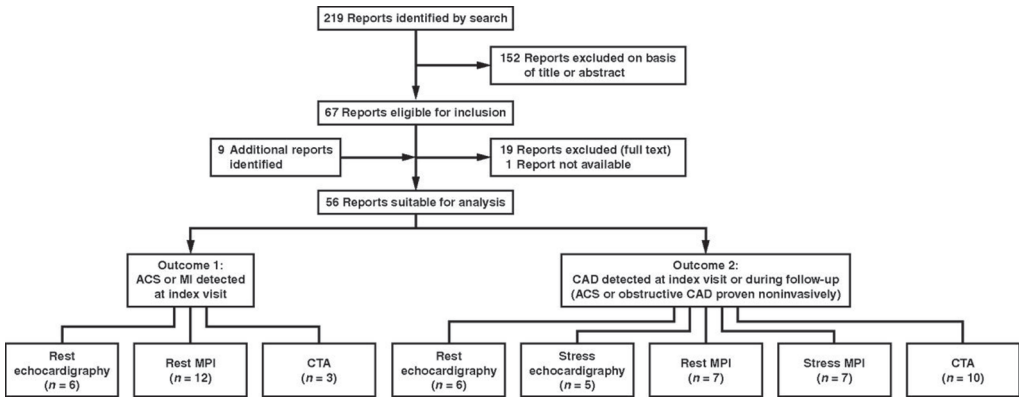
219 Reports identified by search

152 Reports excluded on basis of title or abstract

67 Reports eligible for inclusion

9 Additional reports identified

19 Reports excluded (full text)
1 Report not available

56 Reports suitable for analysis

Outcome 1:
ACS or MI detected at index visit

Outcome 2:
CAD detected at index visit or during follow-up (ACS or obstructive CAD proven noninvasively)

Rest echocardigraphy ($n = 6$)

Rest MPI ($n = 12$)

CTA ($n = 3$)

Rest echocardiography ($n = 6$)

Stress echocardiography ($n = 5$)

Rest MPI ($n = 7$)

Stress MPI ($n = 7$)

CTA ($n = 10$)